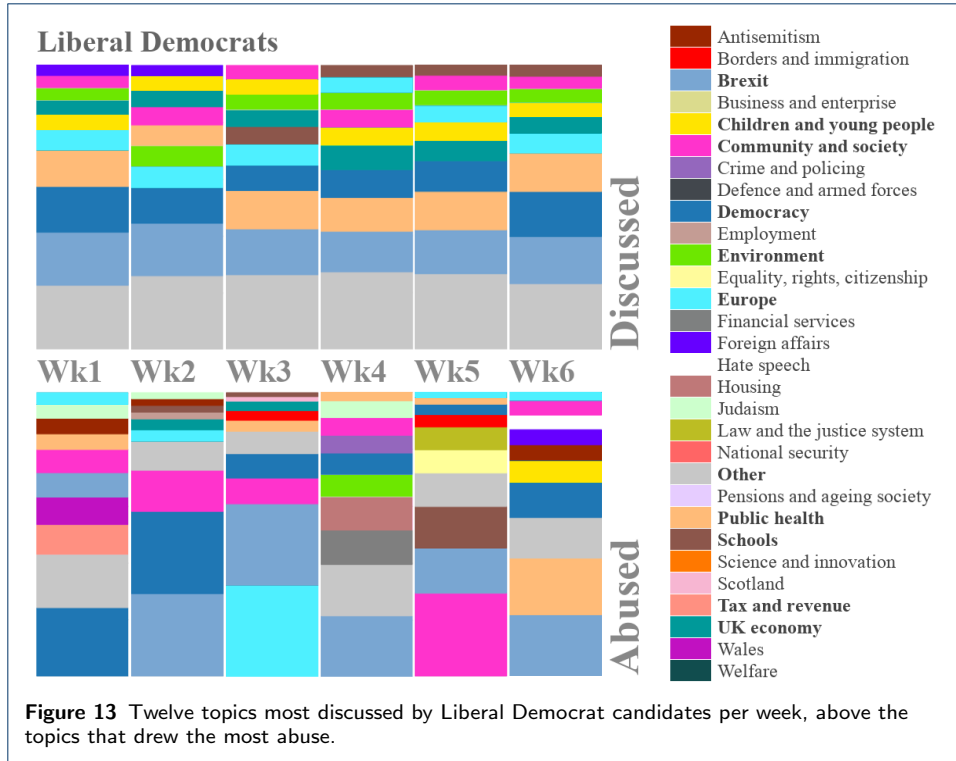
Liberal Democrats

Discussed

Wk1 Wk2 Wk3 Wk4 Wk5 Wk6

Abused

Antisemitism
Borders and immigration
Brexit
Business and enterprise
Children and young people
Community and society
Crime and policing
Defence and armed forces
Democracy
Employment
Environment
Equality, rights, citizenship
Europe
Financial services
Foreign affairs
Hate speech
Housing
Judaism
Law and the justice system
National security
Other
Pensions and ageing society
Public health
Schools
Science and innovation
Scotland
Tax and revenue
UK economy
Wales
Welfare

Figure 13 Twelve topics most discussed by Liberal Democrat candidates per week, above the topics that drew the most abuse.